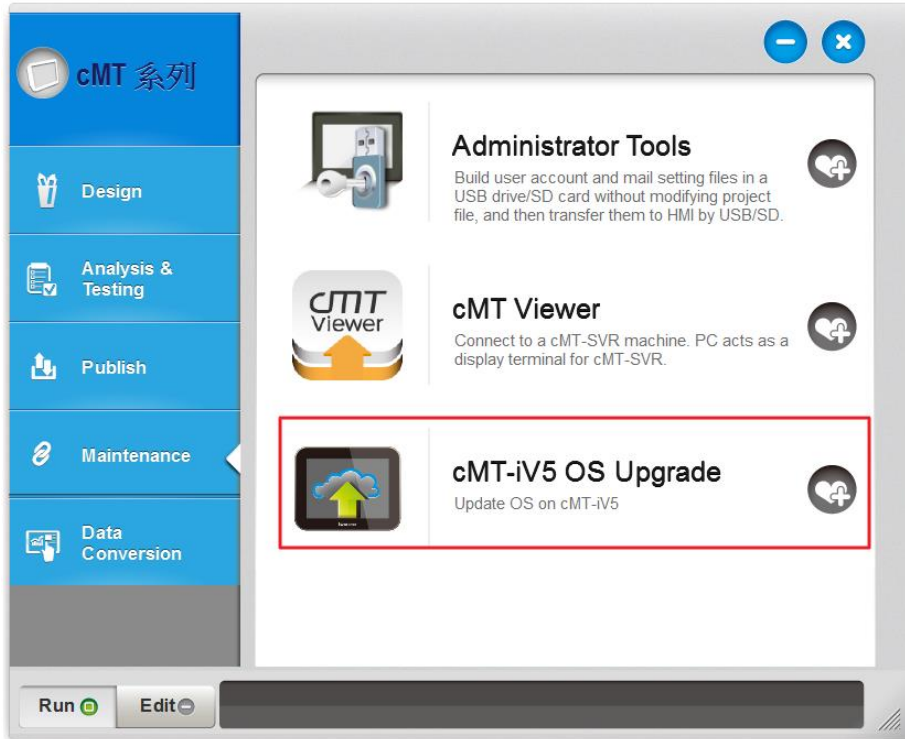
cMT 系列

Design

Analysis & Testing

Publish

Maintenance

Data Conversion

Administrator Tools
Build user account and mail setting files in a USB drive/SD card without modifying project file, and then transfer them to HMI by USB/SD.

cMT Viewer

cMT Viewer
Connect to a cMT-SVR machine. PC acts as a display terminal for cMT-SVR.

cMT-iV5 OS Upgrade
Update OS on cMT-iV5

Run

Edit